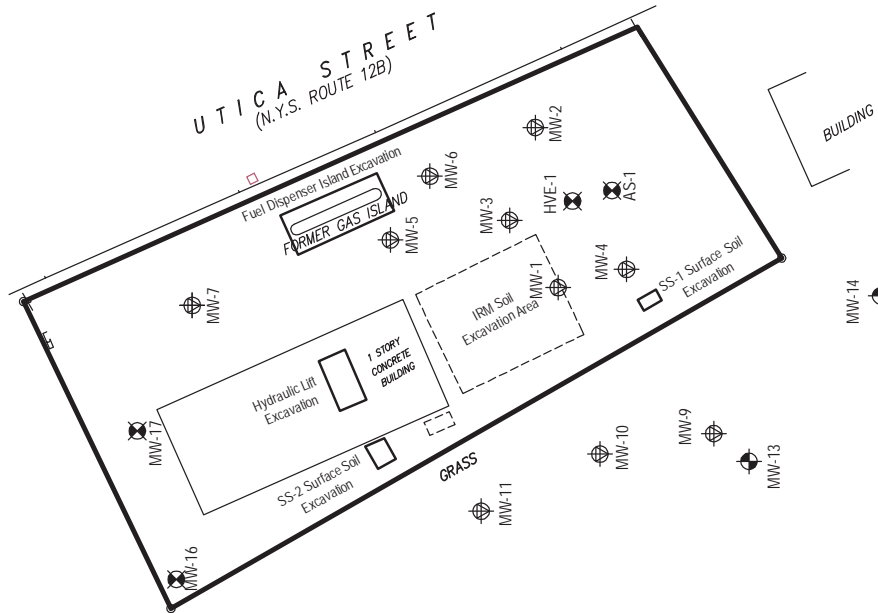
UTICA STREET
(N.Y.S. ROUTE 12B)

BUILDING

Fuel Dispenser Island Excavation
FORMER GAS ISLAND
MW-6
MW-2
HVE-1
AS-1
MW-3
MW-5
MW-7
MW-4
MW-1
IRM Soil Excavation Area
SS-1 Surface Soil Excavation
MW-14
1 STORY CONCRETE BUILDING
Hydraulic Lift Excavation
MW-17
MW-10
MW-9
MW-13
GRASS
SS-2 Surface Soil Excavation
MW-11
MW-16